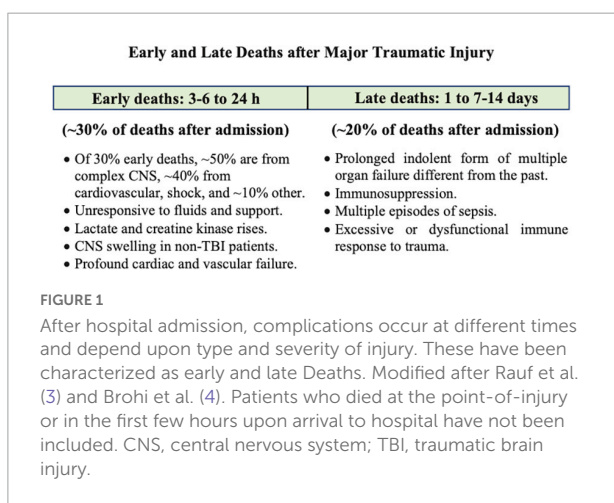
Early and Late Deaths after Major Traumatic Injury

| Early deaths: 3-6 to 24 h | Late deaths: 1 to 7-14 days |
|---|---|

(~30% of deaths after admission)

• Of 30% early deaths, ~50% are from complex CNS, ~40% from cardiovascular, shock, and ~10% other.
• Unresponsive to fluids and support.
• Lactate and creatine kinase rises.
• CNS swelling in non-TBI patients.
• Profound cardiac and vascular failure.

(~20% of deaths after admission)

• Prolonged indolent form of multiple organ failure different from the past.
• Immunosuppression.
• Multiple episodes of sepsis.
• Excessive or dysfunctional immune response to trauma.

FIGURE 1
After hospital admission, complications occur at different times and depend upon type and severity of injury. These have been characterized as early and late Deaths. Modified after Rauf et al. (3) and Brohi et al. (4). Patients who died at the point-of-injury or in the first few hours upon arrival to hospital have not been included. CNS, central nervous system; TBI, traumatic brain injury.